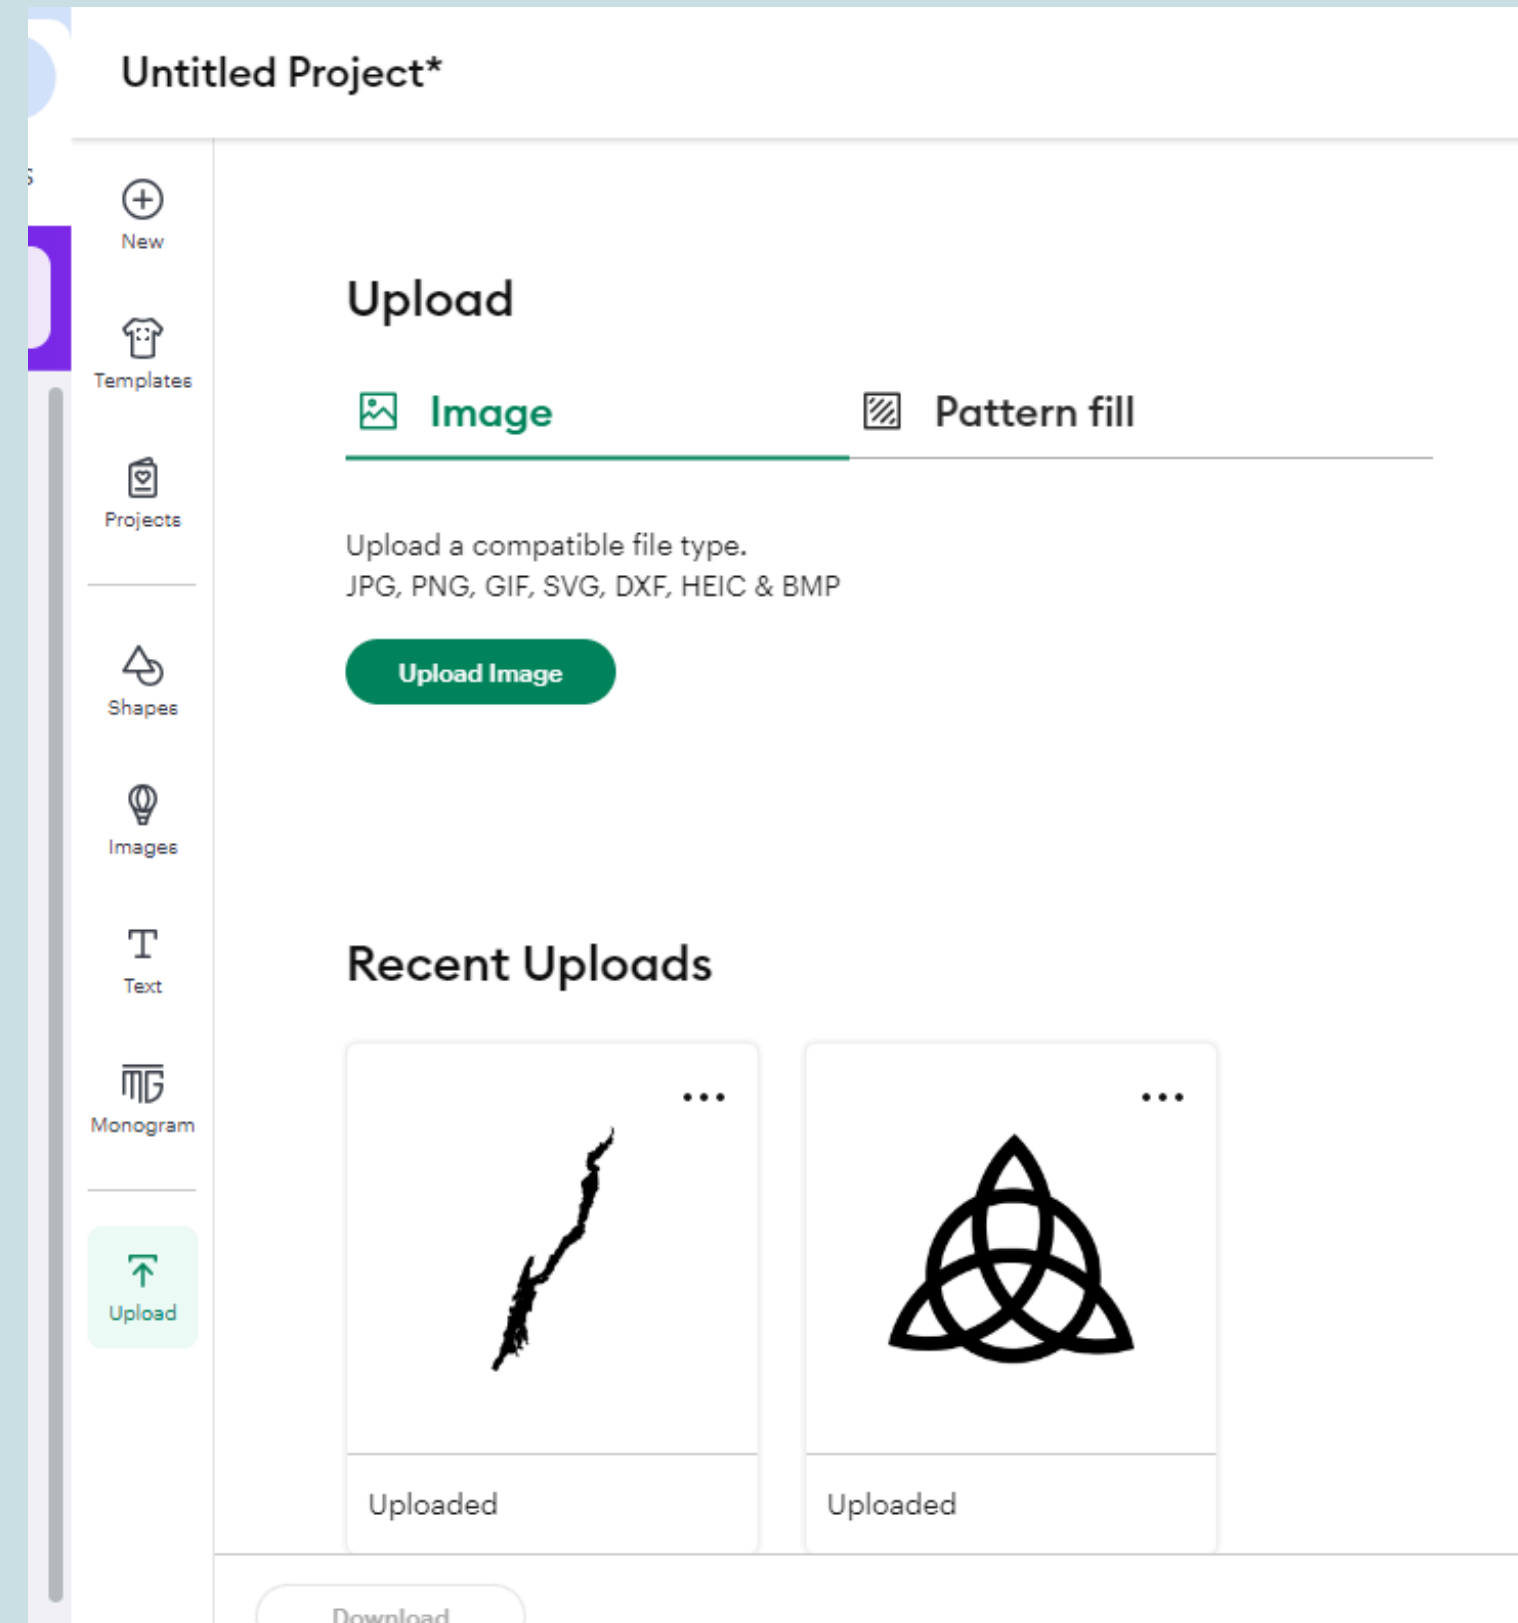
Untitled Project*

New

Templates

Projects

Shapes

Images

Text

Monogram

Upload

Upload

Image

Pattern fill

Upload a compatible file type.
JPG, PNG, GIF, SVG, DXF, HEIC & BMP

Upload Image

Recent Uploads

...

Uploaded

...

Uploaded

Download